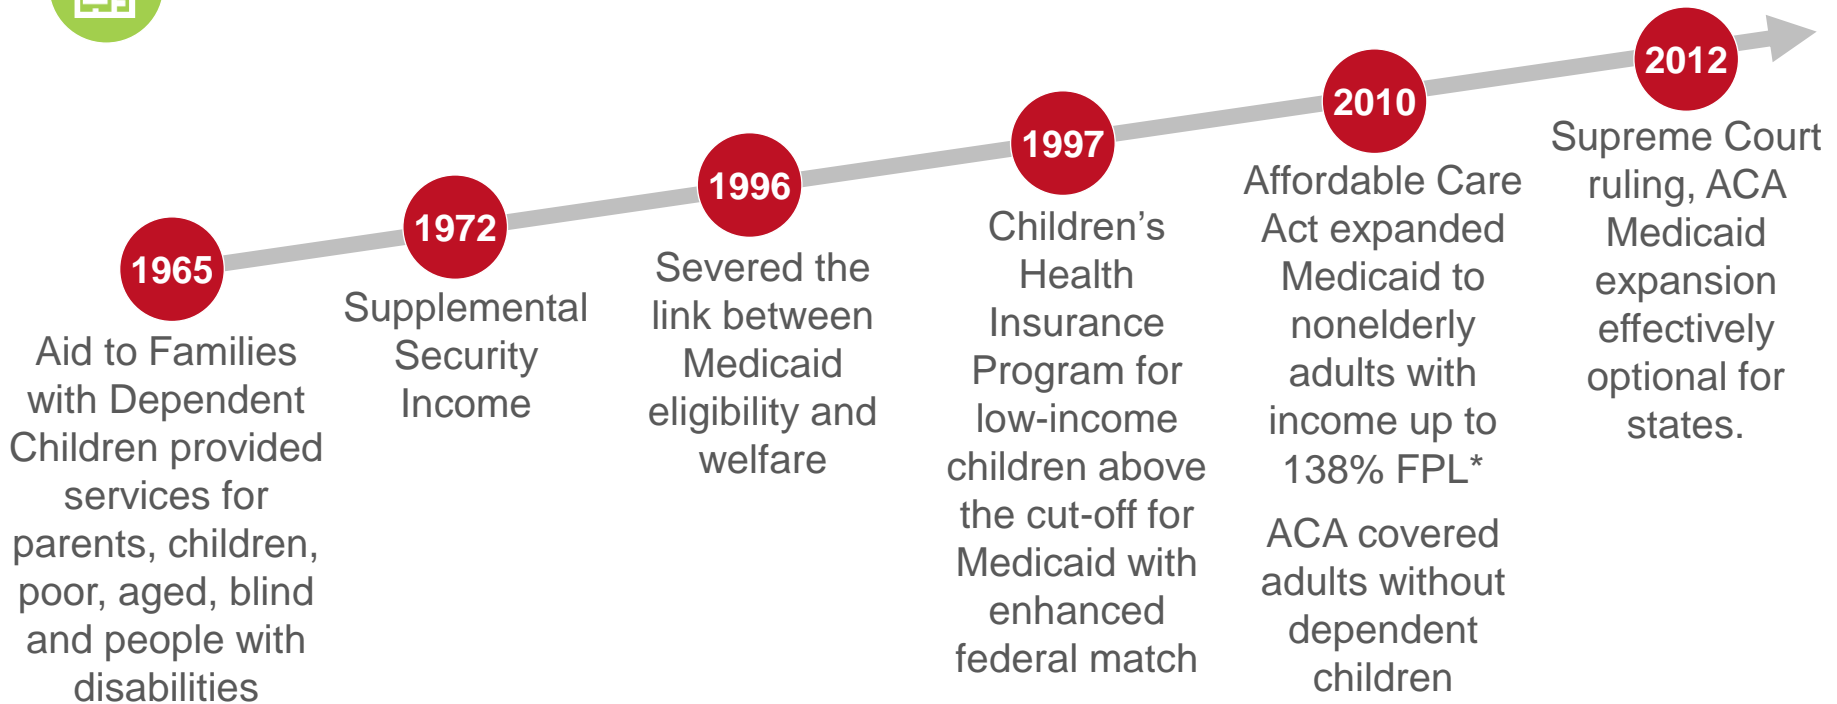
1965

Aid to Families with Dependent Children provided services for parents, children, poor, aged, blind and people with disabilities

1972

Supplemental Security Income

1996

Severed the link between Medicaid eligibility and welfare

1997

Children's Health Insurance Program for low-income children above the cut-off for Medicaid with enhanced federal match

2010

Affordable Care Act expanded Medicaid to nonelderly adults with income up to 138% FPL*

ACA covered adults without dependent children

2012

Supreme Court ruling, ACA Medicaid expansion effectively optional for states.